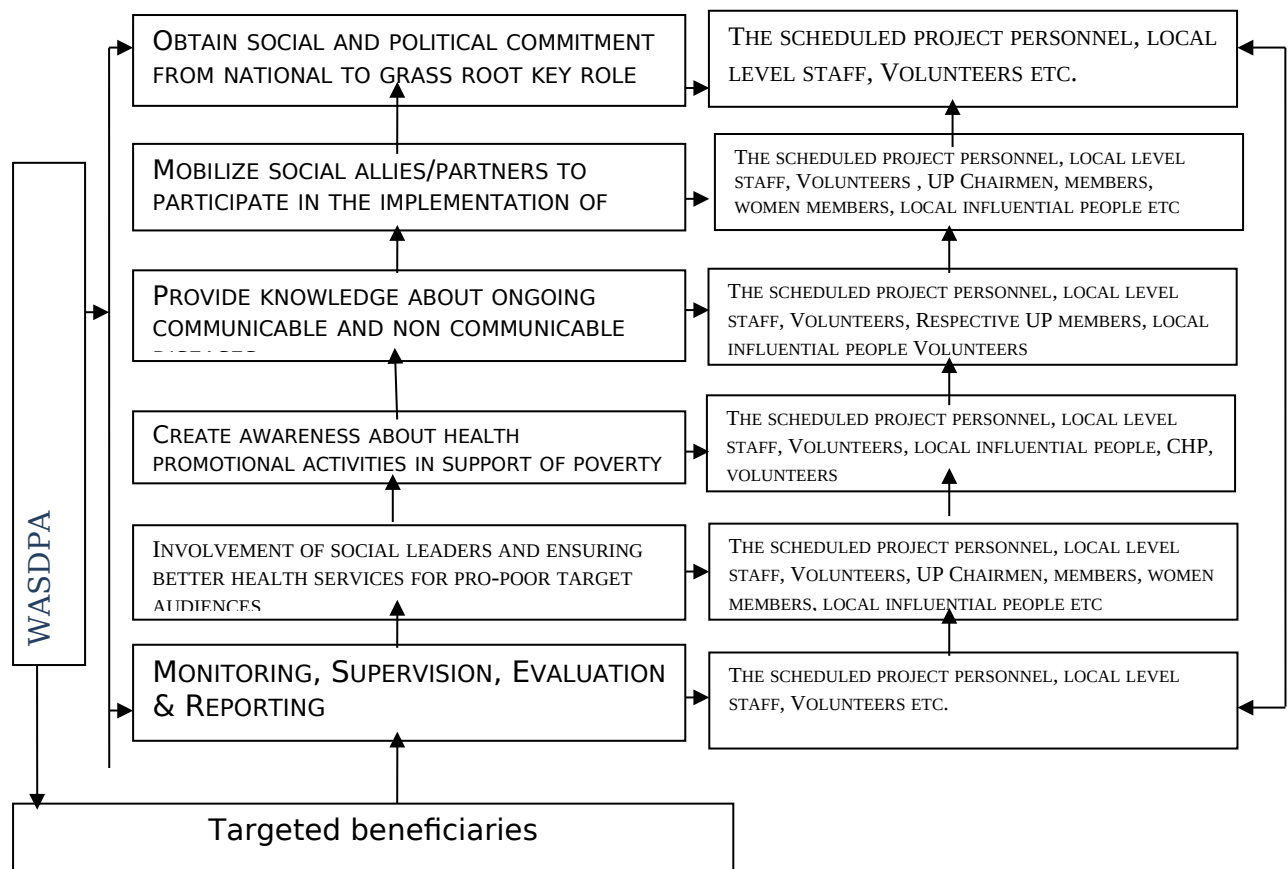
WASDPA

Obtain social and political commitment from national to grass root key role

The scheduled project personnel, local level staff, Volunteers etc.

Mobilize social allies/partners to participate in the implementation of

The scheduled project personnel, local level staff, Volunteers , UP Chairmen, members, women members, local influential people etc

Provide knowledge about ongoing communicable and non communicable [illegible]

The scheduled project personnel, local level staff, Volunteers, Respective UP members, local influential people Volunteers

Create awareness about health promotional activities in support of poverty

The scheduled project personnel, local level staff, Volunteers, local influential people, CHP, volunteers

Involvement of social leaders and ensuring better health services for pro-poor target audiences

The scheduled project personnel, local level staff, Volunteers, UP Chairmen, members, women members, local influential people etc

Monitoring, Supervision, Evaluation & Reporting

The scheduled project personnel, local level staff, Volunteers etc.

Targeted beneficiaries